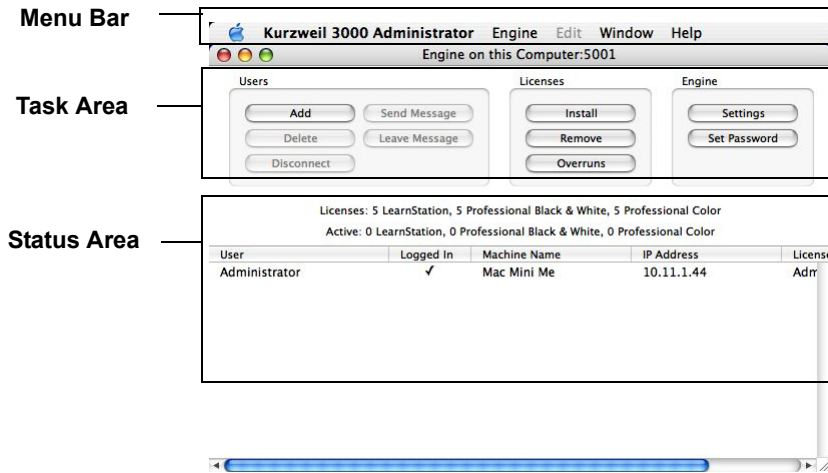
Menu Bar

Kurzweil 3000 Administrator Engine Edit Window Help

Engine on this Computer:5001

Task Area

Users

Add

Send Message

Delete

Leave Message

Disconnect

Licenses

Install

Remove

Overruns

Engine

Settings

Set Password

Status Area

Licenses: 5 LearnStation, 5 Professional Black & White, 5 Professional Color

Active: 0 LearnStation, 0 Professional Black & White, 0 Professional Color

| User | Logged In | Machine Name | IP Address | License |
|---|---|---|---|---|
| Administrator | ✓ | Mac Mini Me | 10.11.1.44 | Adm |